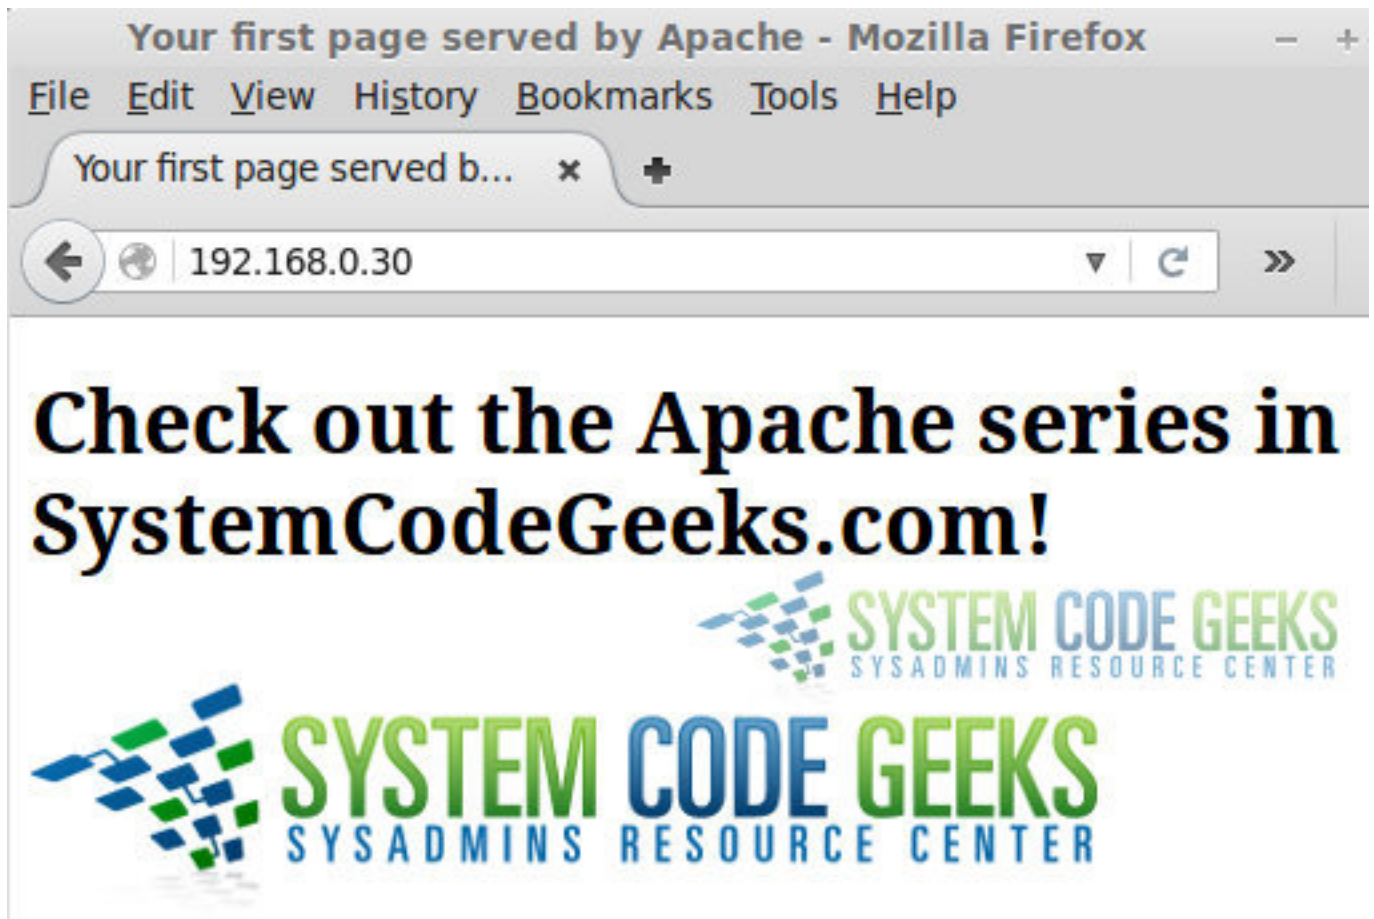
Your first page served by Apache - Mozilla Firefox

File Edit View History Bookmarks Tools Help

Your first page served b...

192.168.0.30

Check out the Apache series in SystemCodeGeeks.com!

SYSTEM CODE GEEKS
SYSADMINS RESOURCE CENTER

SYSTEM CODE GEEKS
SYSADMINS RESOURCE CENTER